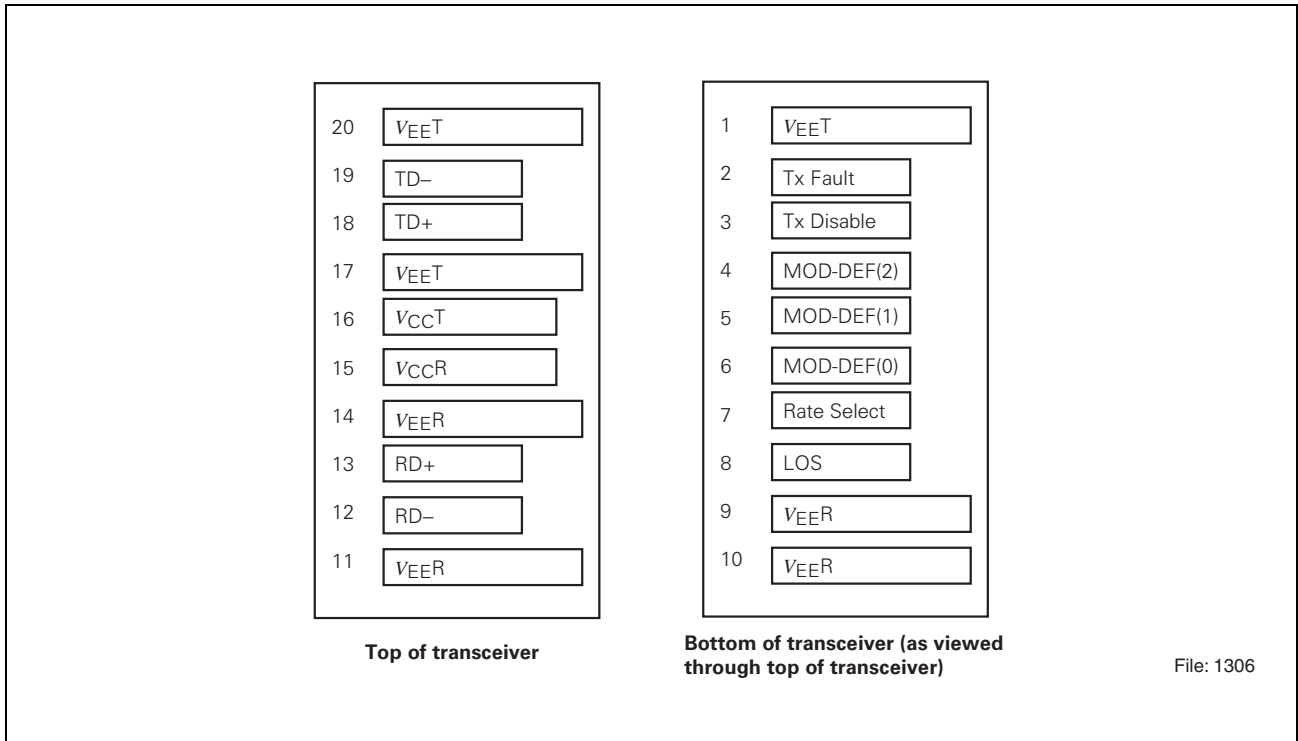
20 $V_{EE}T$
19 TD–
18 TD+
17 $V_{EE}T$
16 $V_{CC}T$
15 $V_{CC}R$
14 $V_{EE}R$
13 RD+
12 RD–
11 $V_{EE}R$

Top of transceiver

1 $V_{EE}T$
2 Tx Fault
3 Tx Disable
4 MOD-DEF(2)
5 MOD-DEF(1)
6 MOD-DEF(0)
7 Rate Select
8 LOS
9 $V_{EE}R$
10 $V_{EE}R$

Bottom of transceiver (as viewed through top of transceiver)

File: 1306